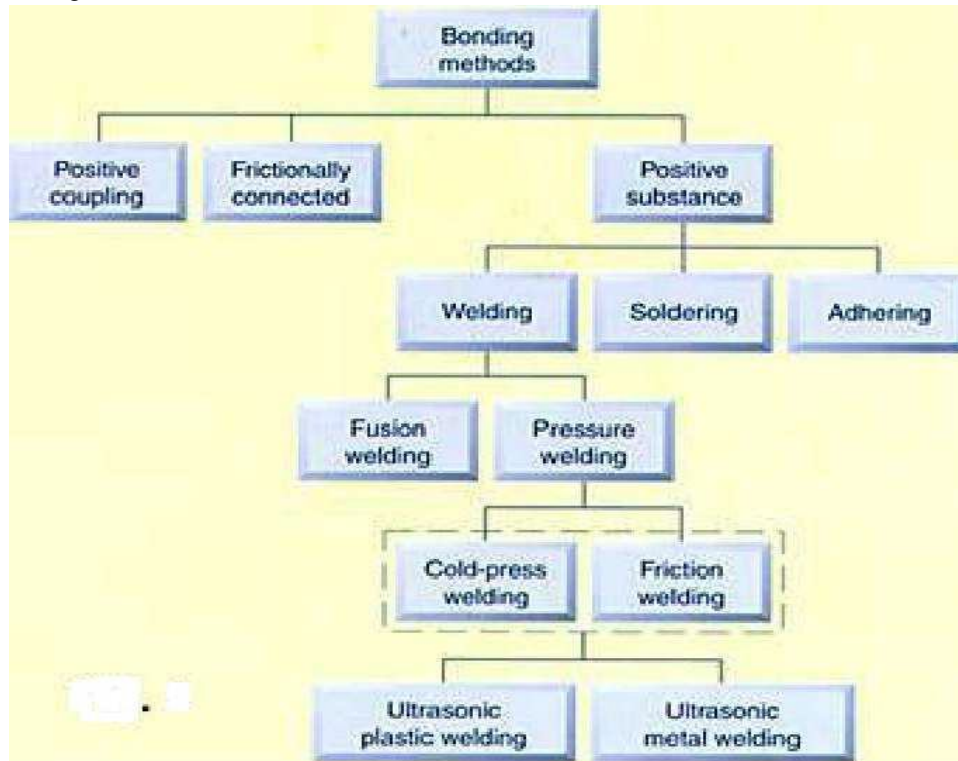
Bonding methods

Positive coupling

Frictionally connected

Positive substance

Welding

Soldering

Adhering

Fusion welding

Pressure welding

Cold-press welding

Friction welding

Ultrasonic plastic welding

Ultrasonic metal welding